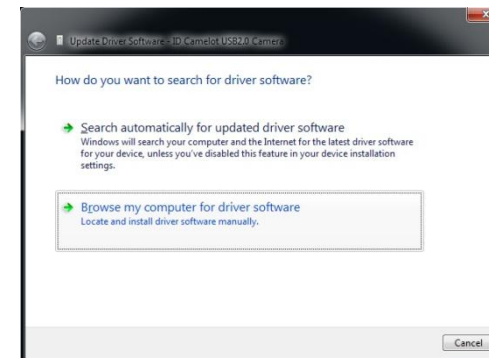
Update Driver Software - 3D Camelot USB2.0 Camera

How do you want to search for driver software?

Search automatically for updated driver software
Windows will search your computer and the Internet for the latest driver software for your device, unless you've disabled this feature in your device installation settings.

Browse my computer for driver software
Locate and install driver software manually.

Cancel